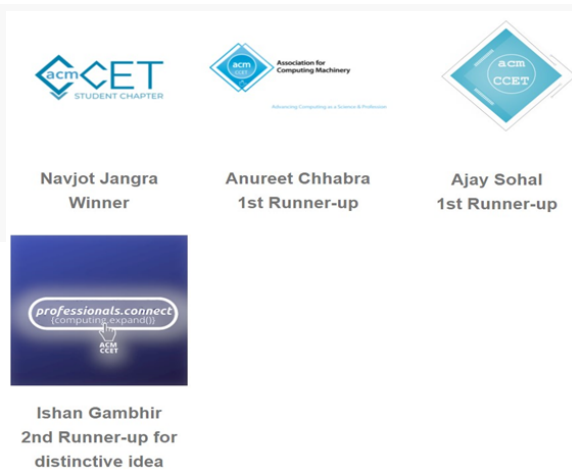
acm CCET
STUDENT CHAPTER

Navjot Jangra
Winner

acm
Association for Computing Machinery
Advancing Computing as a Science & Profession

Anureet Chhabra
1st Runner-up

acm
CCET

Ajay Sohal
1st Runner-up

professionals.connect
(computing.expand())
ACM
CCET

Ishan Gambhir
2nd Runner-up for distinctive idea